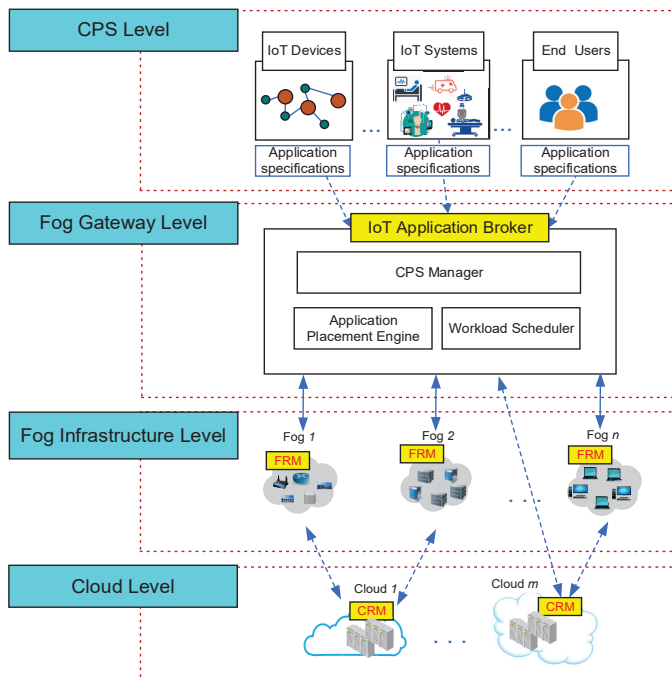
CPS Level

IoT Devices

IoT Systems

End Users

...

...

Application specifications

Application specifications

Application specifications

Fog Gateway Level

IoT Application Broker

CPS Manager

Application Placement Engine

Workload Scheduler

Fog Infrastructure Level

Fog *1*

Fog *2*

Fog *n*

FRM

FRM

FRM

...

Cloud Level

Cloud *1*

Cloud *m*

CRM

CRM

...